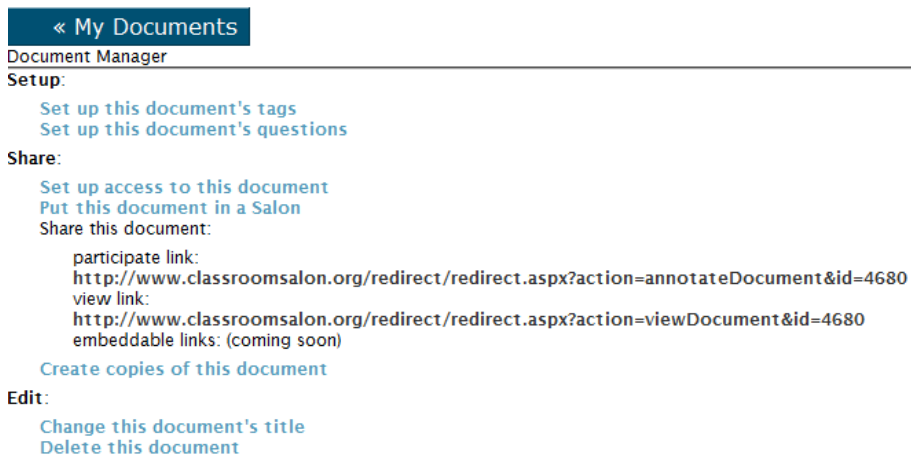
« My Documents

Document Manager

**Setup**:

Set up this document's tags
Set up this document's questions

**Share**:

Set up access to this document
Put this document in a Salon
Share this document:

participate link:
**http://www.classroomsalon.org/redirect/redirect.aspx?action=annotateDocument&id=4680**
view link:
**http://www.classroomsalon.org/redirect/redirect.aspx?action=viewDocument&id=4680**
embeddable links: (coming soon)

Create copies of this document

**Edit**:

Change this document's title
Delete this document